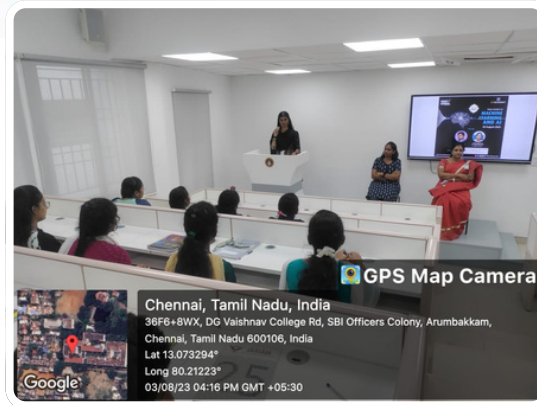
MACHINE LEARNING AND AI

GPS Map Camera

Chennai, Tamil Nadu, India
36F6+8WX, DG Vaishnav College Rd, SBI Officers Colony, Arumbakkam, Chennai, Tamil Nadu 600106, India
Lat 13.073294°
Long 80.21223°
03/08/23 04:16 PM GMT +05:30

Google